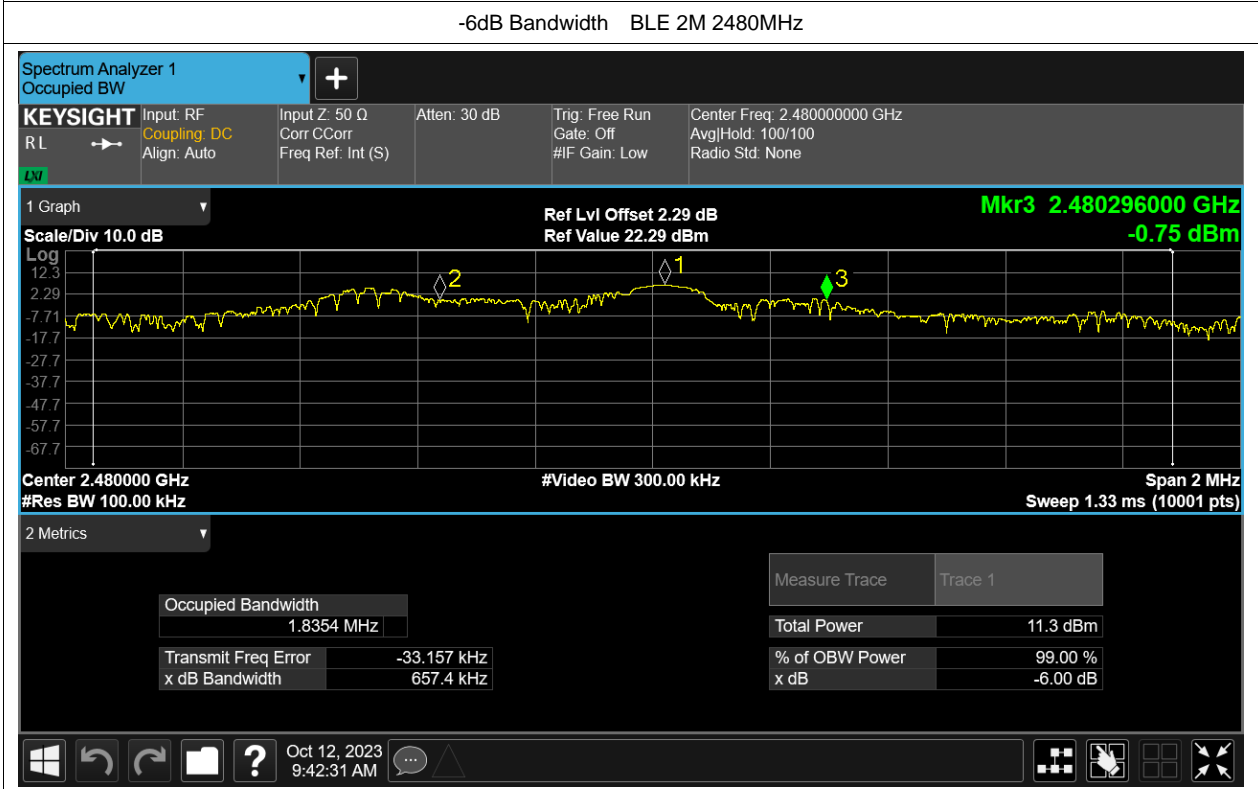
-6dB Bandwidth BLE 2M 2480MHz

Spectrum Analyzer 1
Occupied BW

KEYSIGHT
RL
LXI

Input: RF
Coupling: DC
Align: Auto

Input Z: 50 Ω
Corr CCorr
Freq Ref: Int (S)

Atten: 30 dB

Trig: Free Run
Gate: Off
#IF Gain: Low

Center Freq: 2.480000000 GHz
Avg|Hold: 100/100
Radio Std: None

1 Graph

Scale/Div 10.0 dB

Ref Lvl Offset 2.29 dB
Ref Value 22.29 dBm

Mkr3 2.480296000 GHz
-0.75 dBm

Log
12.3
2.29
-7.71
-17.7
-27.7
-37.7
-47.7
-57.7
-67.7

2
1
3

Center 2.480000 GHz
#Res BW 100.00 kHz

#Video BW 300.00 kHz

Span 2 MHz
Sweep 1.33 ms (10001 pts)

2 Metrics

| Occupied Bandwidth | |
|---|---|
| 1.8354 MHz | |

| Transmit Freq Error | -33.157 kHz |
|---|---|
| x dB Bandwidth | 657.4 kHz |

| Measure Trace | Trace 1 |
|---|---|
| Total Power | 11.3 dBm |
| % of OBW Power | 99.00 % |
| x dB | -6.00 dB |

Oct 12, 2023
9:42:31 AM